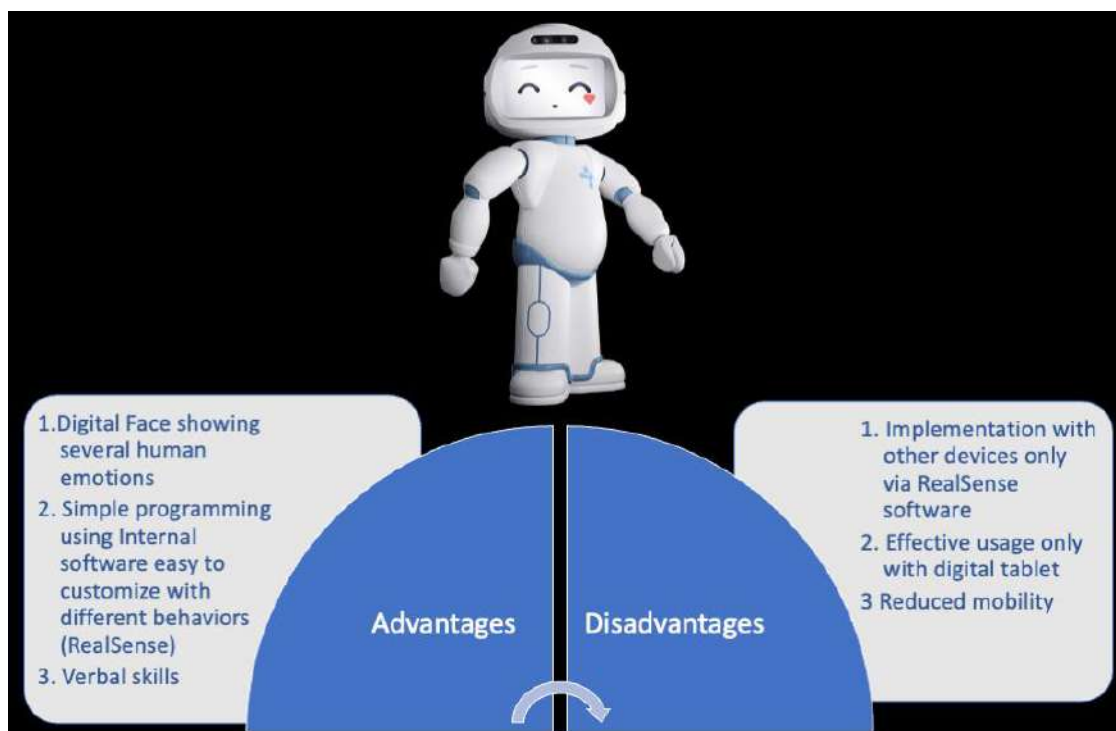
1. Digital Face showing several human emotions

2. Simple programming using Internal software easy to customize with different behaviors (RealSense)

3. Verbal skills

Advantages

Disadvantages

1. Implementation with other devices only via RealSense software

2. Effective usage only with digital tablet

3 Reduced mobility